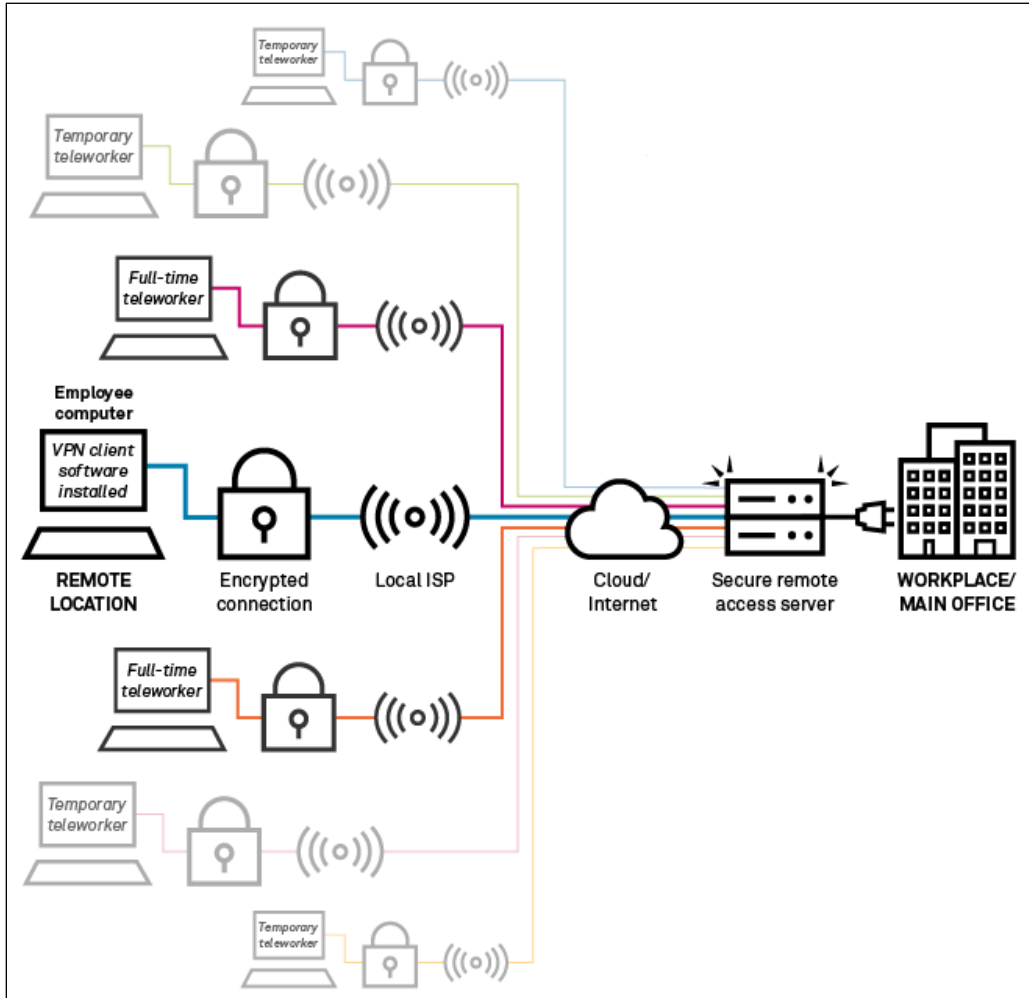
Temporary teleworker

Temporary teleworker

Full-time teleworker

Employee computer

VPN client software installed

REMOTE LOCATION

Encrypted connection

Local ISP

Cloud/ Internet

Secure remote access server

WORKPLACE/ MAIN OFFICE

Full-time teleworker

Temporary teleworker

Temporary teleworker